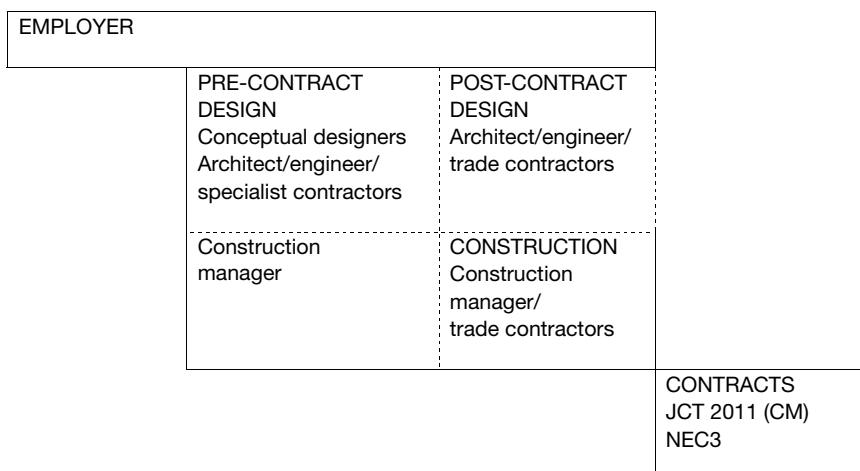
EMPLOYER

PRE-CONTRACT DESIGN
Conceptual designers
Architect/engineer/
specialist contractors

POST-CONTRACT DESIGN
Architect/engineer/
trade contractors

Construction manager

CONSTRUCTION
Construction manager/
trade contractors

CONTRACTS
JCT 2011 (CM)
NEC3